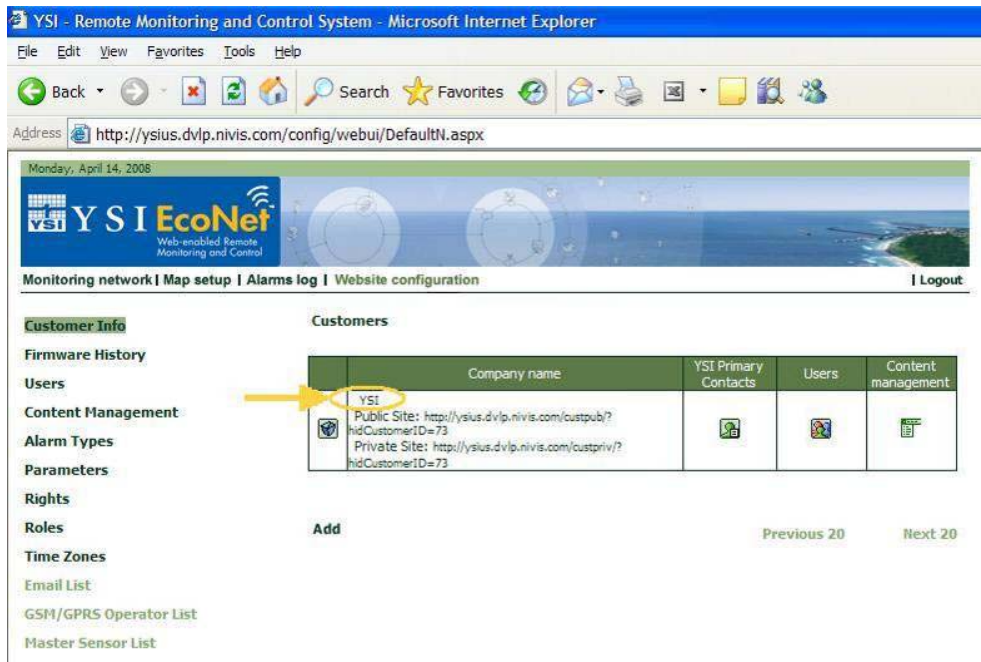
YSI - Remote Monitoring and Control System - Microsoft Internet Explorer

File Edit View Favorites Tools Help

Back Search Favorites

Address http://ysius.dvlp.nivis.com/config/webui/DefaultN.aspx

Monday, April 14, 2008

YSI YSI EcoNet
Web-enabled Remote Monitoring and Control

Monitoring network | Map setup | Alarms log | Website configuration | Logout

Customer Info
Firmware History
Users
Content Management
Alarm Types
Parameters
Rights
Roles
Time Zones
Email List
GSM/GPRS Operator List
Master Sensor List

Customers

| | Company name | YSI Primary Contacts | Users | Content management |
|---|---|---|---|---|
| | YSI Public Site: http://ysius.dvlp.nivis.com/custpub/?hidCustomerID=73 Private Site: http://ysius.dvlp.nivis.com/custpriv/?hidCustomerID=73 | | | |

Add

Previous 20 Next 20